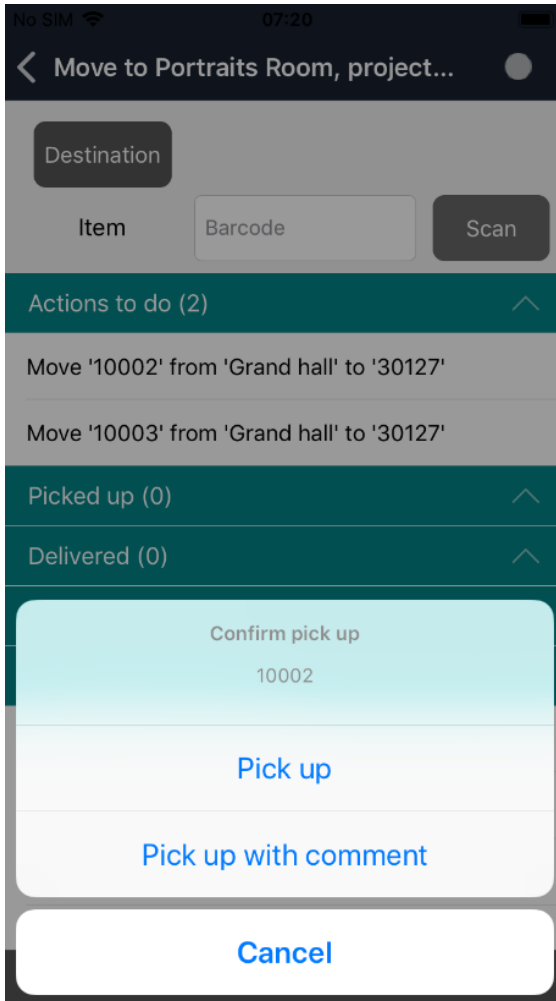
No SIM 07:20

Move to Portraits Room, project...

Destination

Item

Barcode

Scan

Actions to do (2)

Move '10002' from 'Grand hall' to '30127'

Move '10003' from 'Grand hall' to '30127'

Picked up (0)

Delivered (0)

Confirm pick up

10002

Pick up

Pick up with comment

Cancel